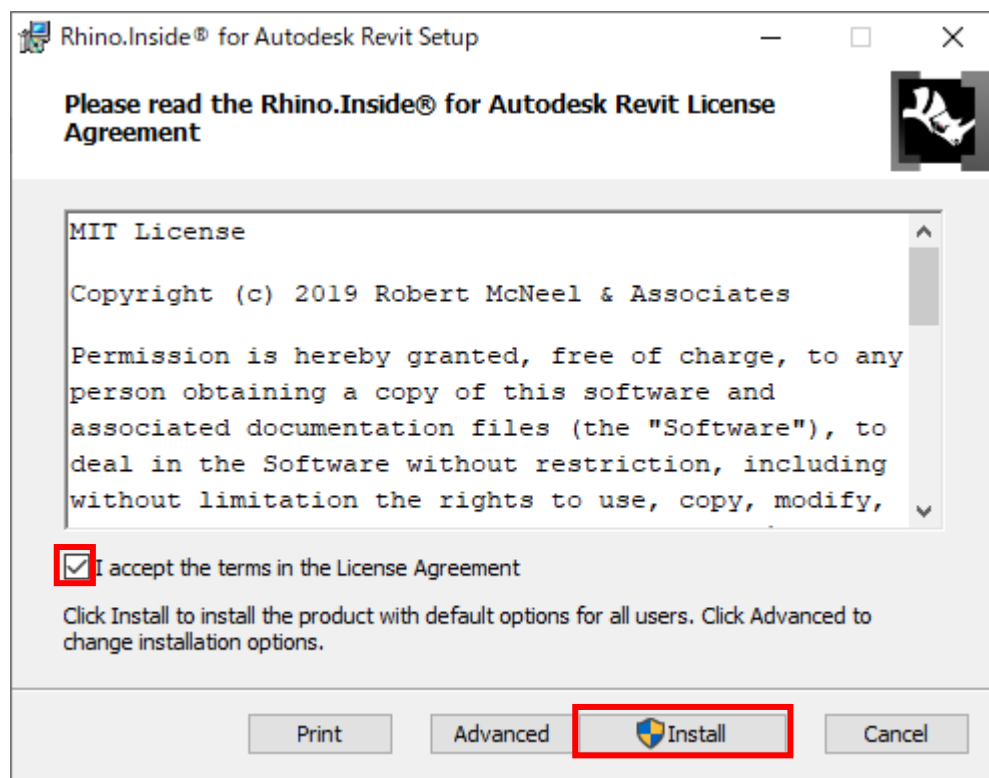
Rhino.Inside® for Autodesk Revit Setup

Please read the Rhino.Inside® for Autodesk Revit License Agreement

MIT License

Copyright (c) 2019 Robert McNeel & Associates

Permission is hereby granted, free of charge, to any person obtaining a copy of this software and associated documentation files (the "Software"), to deal in the Software without restriction, including without limitation the rights to use, copy, modify,

I accept the terms in the License Agreement

Click Install to install the product with default options for all users. Click Advanced to change installation options.

Print Advanced Install Cancel